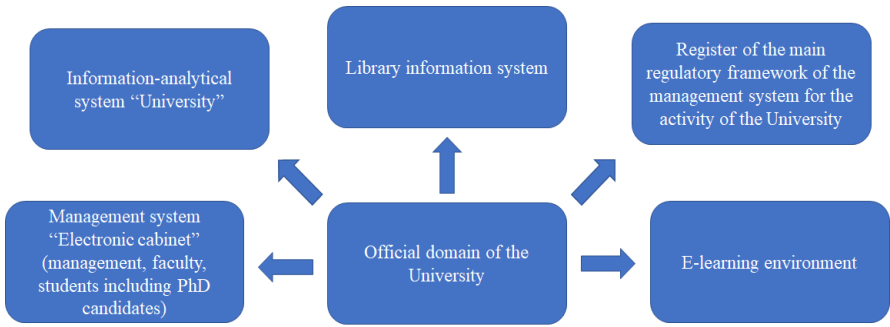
Information-analytical system “University”

Library information system

Register of the main regulatory framework of the management system for the activity of the University

Management system “Electronic cabinet” (management, faculty, students including PhD candidates)

Official domain of the University

E-learning environment